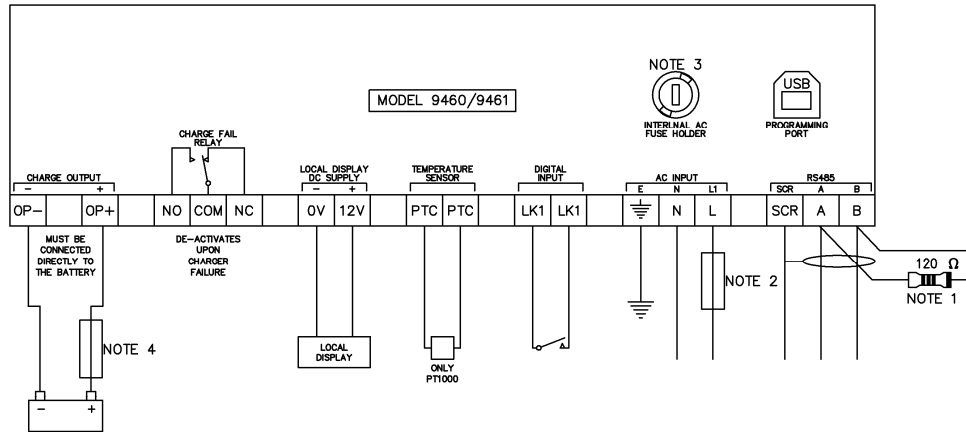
NOTE 3

MODEL 9460/9461

INTERNAL AC FUSE HOLDER

USB

PROGRAMMING PORT

CHARGE FAIL RELAY

CHARGE OUTPUT
–　+

LOCAL DISPLAY DC SUPPLY
–　+

TEMPERATURE SENSOR

DIGITAL INPUT

AC INPUT
E　N　L1

RS485
SCR　A　B

OP–　OP+　NO　COM　NC　0V　12V　PTC　PTC　LK1　LK1　N　L　SCR　A　B

MUST BE CONNECTED DIRECTLY TO THE BATTERY

DE-ACTIVATES UPON CHARGER FAILURE

NOTE 2

120 Ω

NOTE 1

NOTE 4

LOCAL DISPLAY

ONLY PT1000

–　+